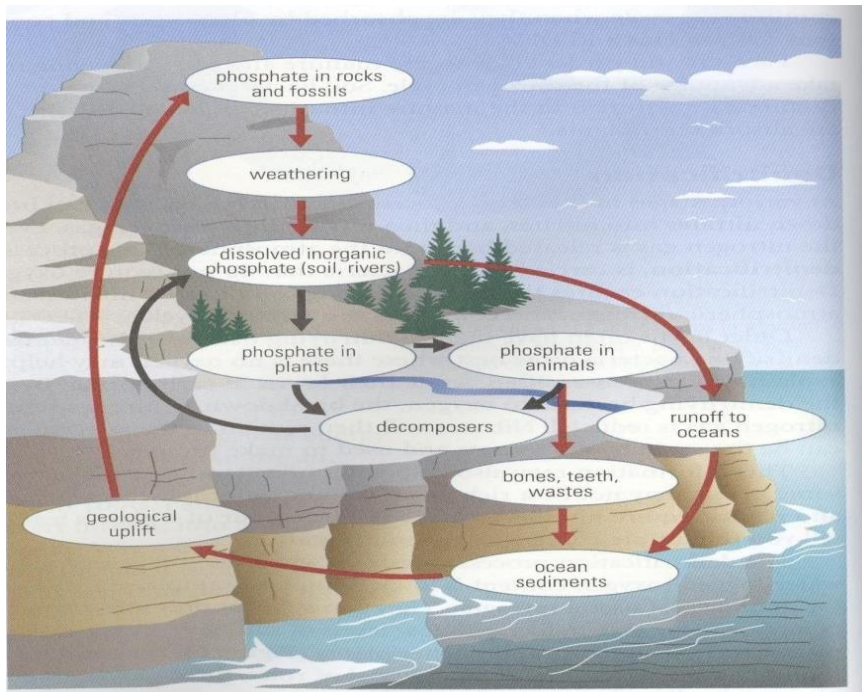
phosphate in rocks and fossils

weathering

dissolved inorganic phosphate (soil, rivers)

phosphate in plants

phosphate in animals

decomposers

runoff to oceans

bones, teeth, wastes

geological uplift

ocean sediments